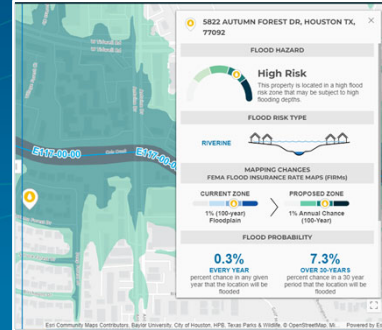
5822 AUTUMN FOREST DR, HOUSTON TX, 77092

FLOOD HAZARD

High Risk

This property is located in a high flood risk zone that may be subject to high flooding depths.

FLOOD RISK TYPE

RIVERINE

MAPPING CHANGES

FEMA FLOOD INSURANCE RATE MAPS (FIRMs)

CURRENT ZONE

1% (100-year) Floodplain

PROPOSED ZONE

1% Annual Chance (100-Year)

FLOOD PROBABILITY

0.3%

EVERY YEAR

percent chance in any given year that the location will be flooded

7.3%

OVER 30-YEARS

percent chance in a 30 year period that the location will be flooded

E117-00-00

E117-00-0

Esri Community Maps Contributors, Baylor University, City of Houston, HPB, Texas Parks & Wildlife, © OpenStreetMap, Mi... Powered by E